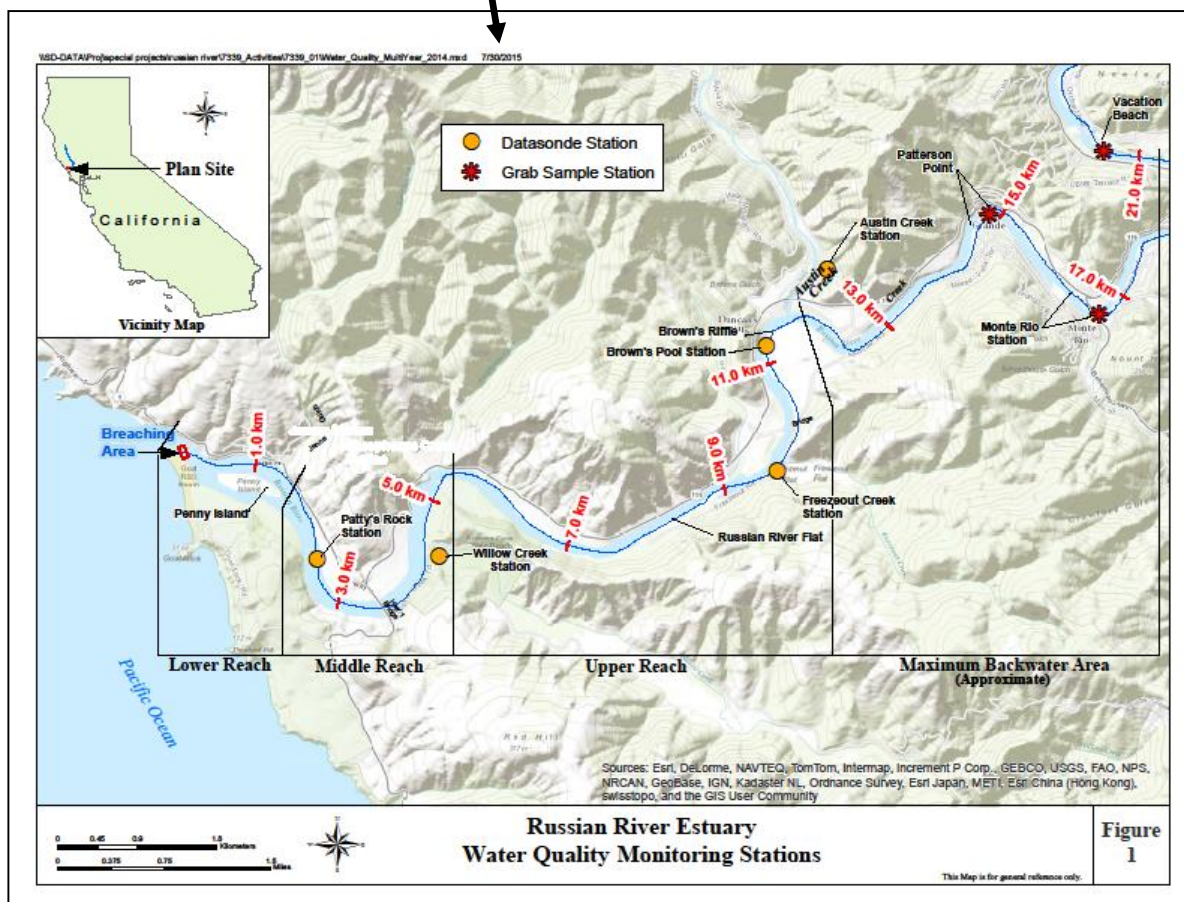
\\SD-DATA\Proj\special projects\russian river\7339_Activities\7339_01\Water_Quality_MultiYear_2014.mxd 7/30/2015

Plan Site

California

Vicinity Map

Datasonde Station

Grab Sample Station

Vacation Beach

Patterson Point

15.0 km

21.0 km

Austin Creek Station

Austin Creek

13.0 km

17.0 km

Monte Rio Station

Brown's Riffle

Brown's Pool Station

11.0 km

Breaching Area

1.0 km

9.0 km

Freezeout Creek Station

5.0 km

7.0 km

Penny Island

Russian River Flat

Patty's Rock Station

Willow Creek Station

3.0 km

Lower Reach

Middle Reach

Upper Reach

Maximum Backwater Area (Approximate)

Pacific Ocean

Sources: Esri, DeLorme, NAVTEQ, TomTom, Intermap, Increment P Corp., GEBCO, USGS, FAO, NPS, NRCAN, GeoBase, IGN, Kadaster NL, Ordnance Survey, Esri Japan, METI, Esri China (Hong Kong), swisstopo, and the GIS User Community

0 0.45 0.9 1.8 Kilometers

0 0.375 0.75 1.5 Miles

Russian River Estuary
Water Quality Monitoring Stations

Figure 1

This Map is for general reference only.